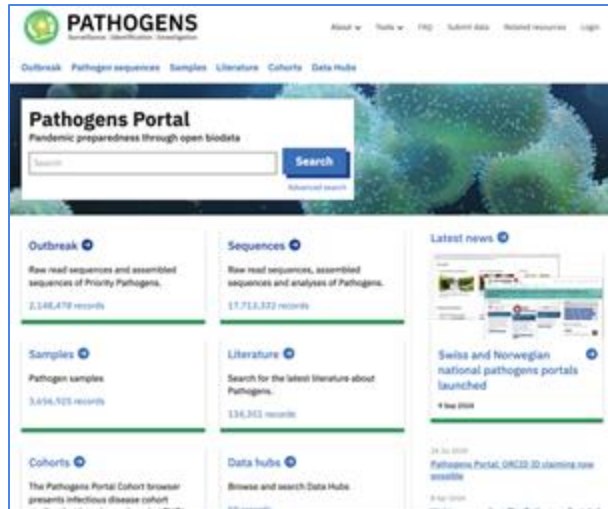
PATHOGENS
Surveillance · Identification · Investigation

About ▾ Tools ▾ FAQ Submit data Related resources Login

Outbreak Pathogen sequences Samples Literature Cohorts Data Hubs

Pathogens Portal
Pandemic preparedness through open biodata

Search
Search
Advanced search

Outbreak
Raw read sequences and assembled sequences of Priority Pathogens.
2,148,478 records

Sequences
Raw read sequences, assembled sequences and analyses of Pathogens.
17,713,332 records

Latest news

Swiss and Norwegian national pathogens portals launched
9 Sep 2024

Samples
Pathogen samples
3,456,925 records

Literature
Search for the latest literature about Pathogens.
134,361 records

Cohorts
The Pathogens Portal Cohort browser presents infectious disease cohort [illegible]

Data hubs
Browse and search Data Hubs.
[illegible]

24 Jul 2024
Pathogens Portal: ORCID iD claiming now possible

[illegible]
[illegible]